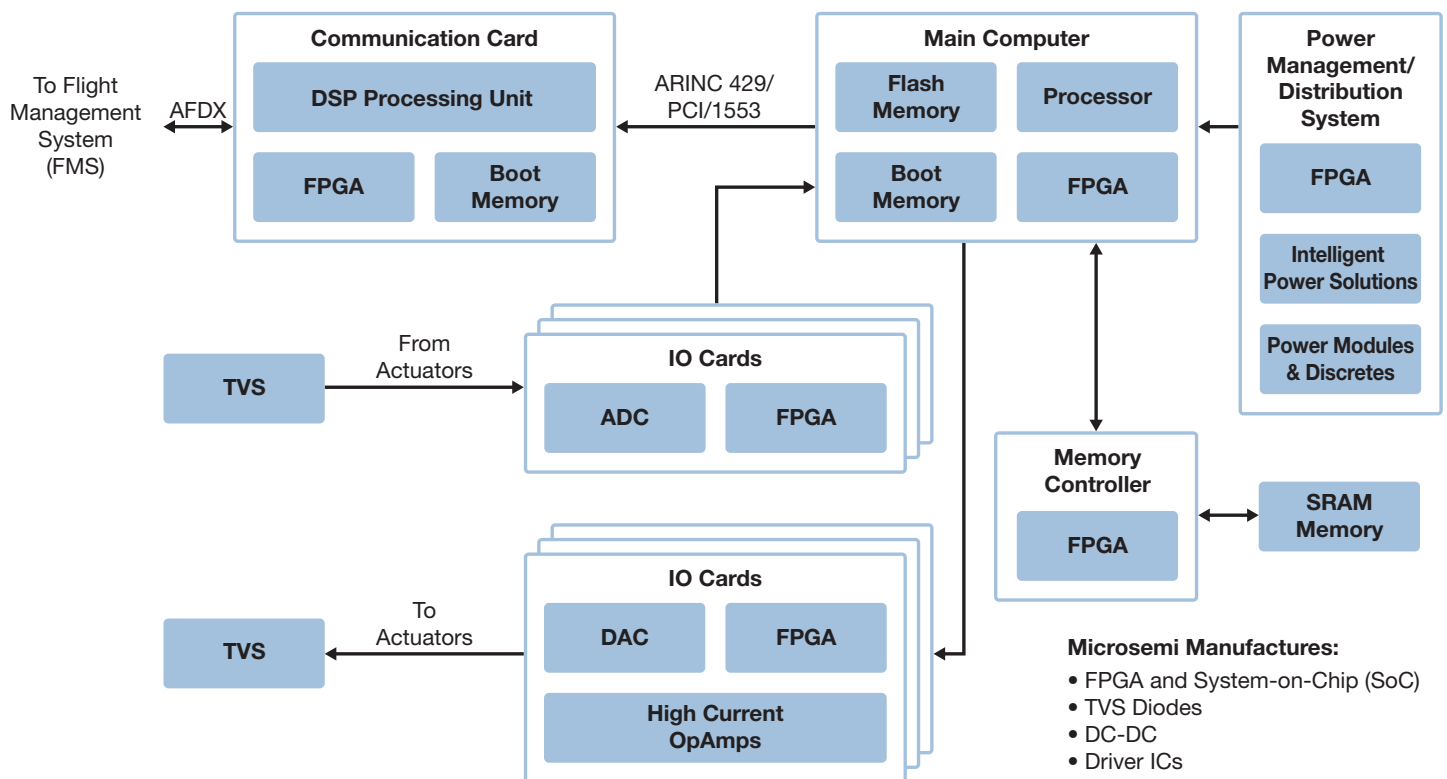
Communication Card

DSP Processing Unit

FPGA

Boot Memory

To Flight Management System (FMS)

AFDX

ARINC 429/ PCI/1553

Main Computer

Flash Memory

Processor

Boot Memory

FPGA

Power Management/ Distribution System

FPGA

Intelligent Power Solutions

Power Modules & Discretes

TVS

From Actuators

IO Cards

ADC

FPGA

Memory Controller

FPGA

SRAM Memory

IO Cards

DAC

FPGA

High Current OpAmps

TVS

To Actuators

Microsemi Manufactures:

• FPGA and System-on-Chip (SoC)
• TVS Diodes
• DC-DC
• Driver ICs